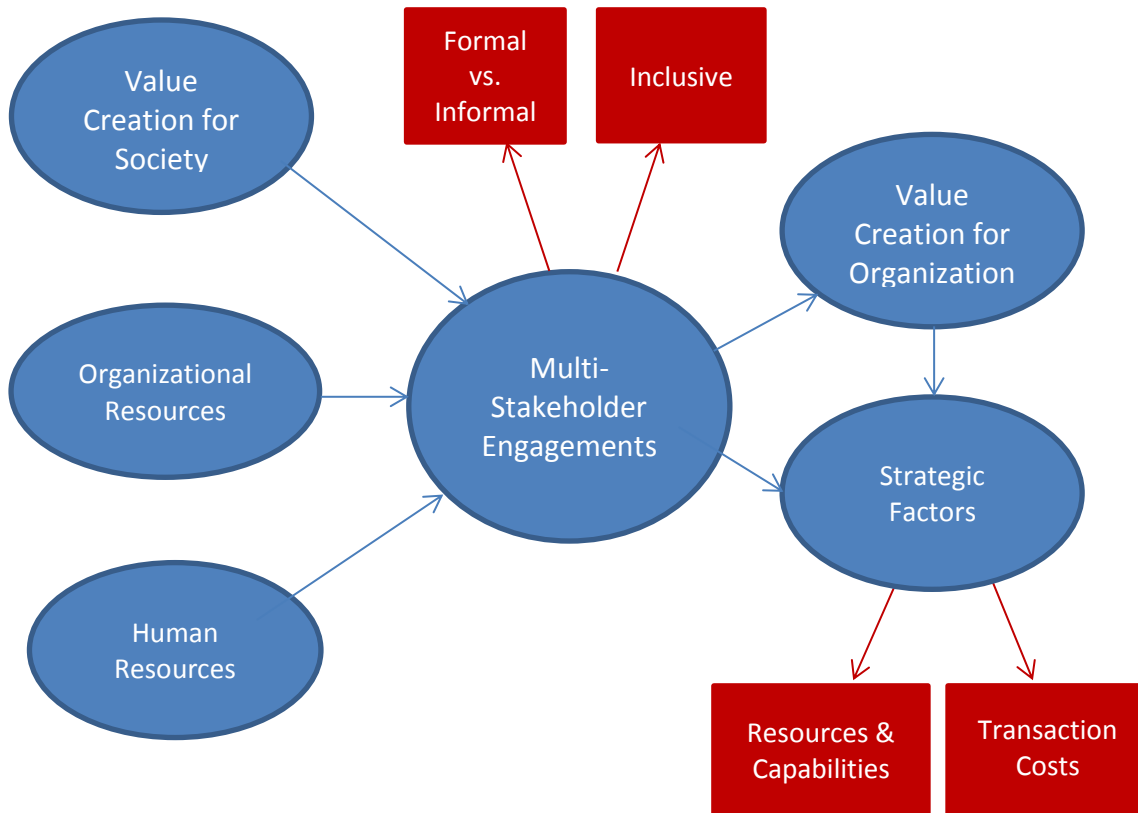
Formal vs. Informal

Inclusive

Value Creation for Society

Value Creation for Organization

Organizational Resources

Multi-Stakeholder Engagements

Strategic Factors

Human Resources

Resources & Capabilities

Transaction Costs